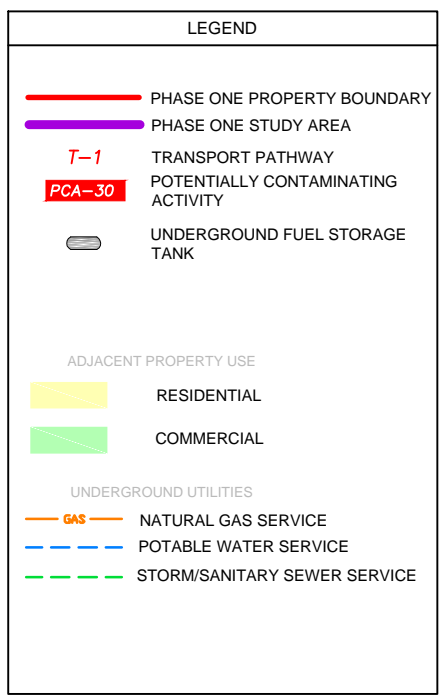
LEGEND

PHASE ONE PROPERTY BOUNDARY

PHASE ONE STUDY AREA

T−1 TRANSPORT PATHWAY

PCA−30 POTENTIALLY CONTAMINATING ACTIVITY

UNDERGROUND FUEL STORAGE TANK

ADJACENT PROPERTY USE

RESIDENTIAL

COMMERCIAL

UNDERGROUND UTILITIES

GAS NATURAL GAS SERVICE

POTABLE WATER SERVICE

STORM/SANITARY SEWER SERVICE